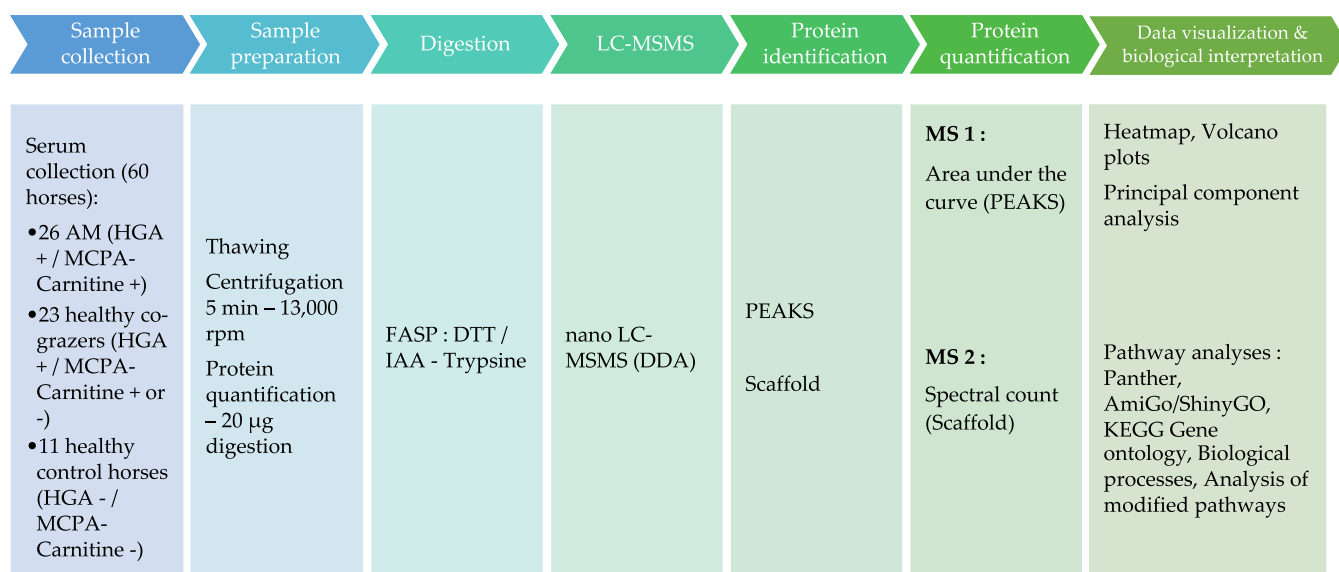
Sample collection

Sample preparation

Digestion

LC-MSMS

Protein identification

Protein quantification

Data visualization & biological interpretation

Serum collection (60 horses):

•26 AM (HGA + / MCPA-Carnitine +)

•23 healthy co-grazers (HGA + / MCPA-Carnitine + or -)

•11 healthy control horses (HGA - / MCPA-Carnitine -)

Thawing

Centrifugation 5 min – 13,000 rpm

Protein quantification – 20 µg digestion

FASP : DTT / IAA - Trypsine

nano LC-MSMS (DDA)

PEAKS

Scaffold

MS 1 :

Area under the curve (PEAKS)

MS 2 :

Spectral count (Scaffold)

Heatmap, Volcano plots

Principal component analysis

Pathway analyses : Panther, AmiGo/ShinyGO, KEGG Gene ontology, Biological processes, Analysis of modified pathways